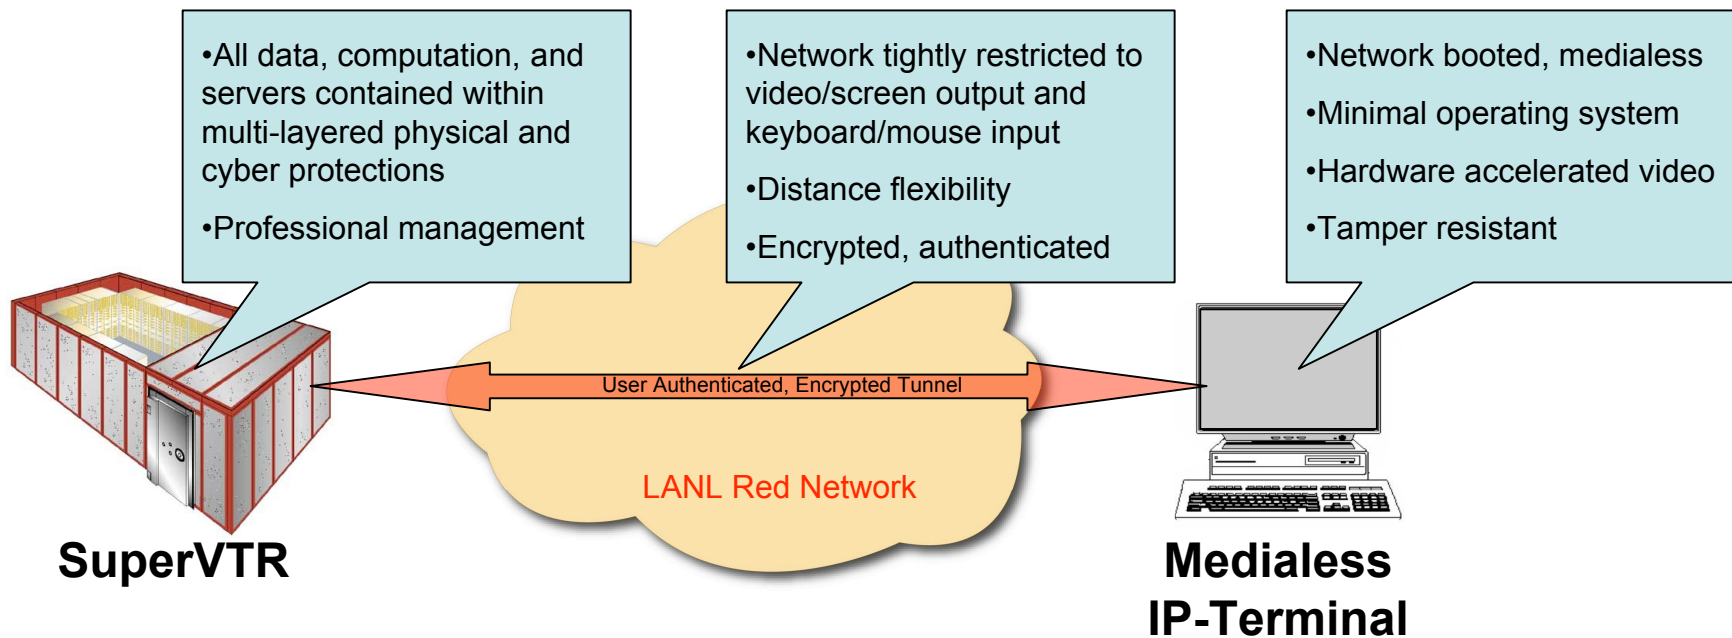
•All data, computation, and servers contained within multi-layered physical and cyber protections

•Professional management

•Network tightly restricted to video/screen output and keyboard/mouse input

•Distance flexibility

•Encrypted, authenticated

•Network booted, medialess

•Minimal operating system

•Hardware accelerated video

•Tamper resistant

User Authenticated, Encrypted Tunnel

LANL Red Network

SuperVTR

Medialess IP-Terminal